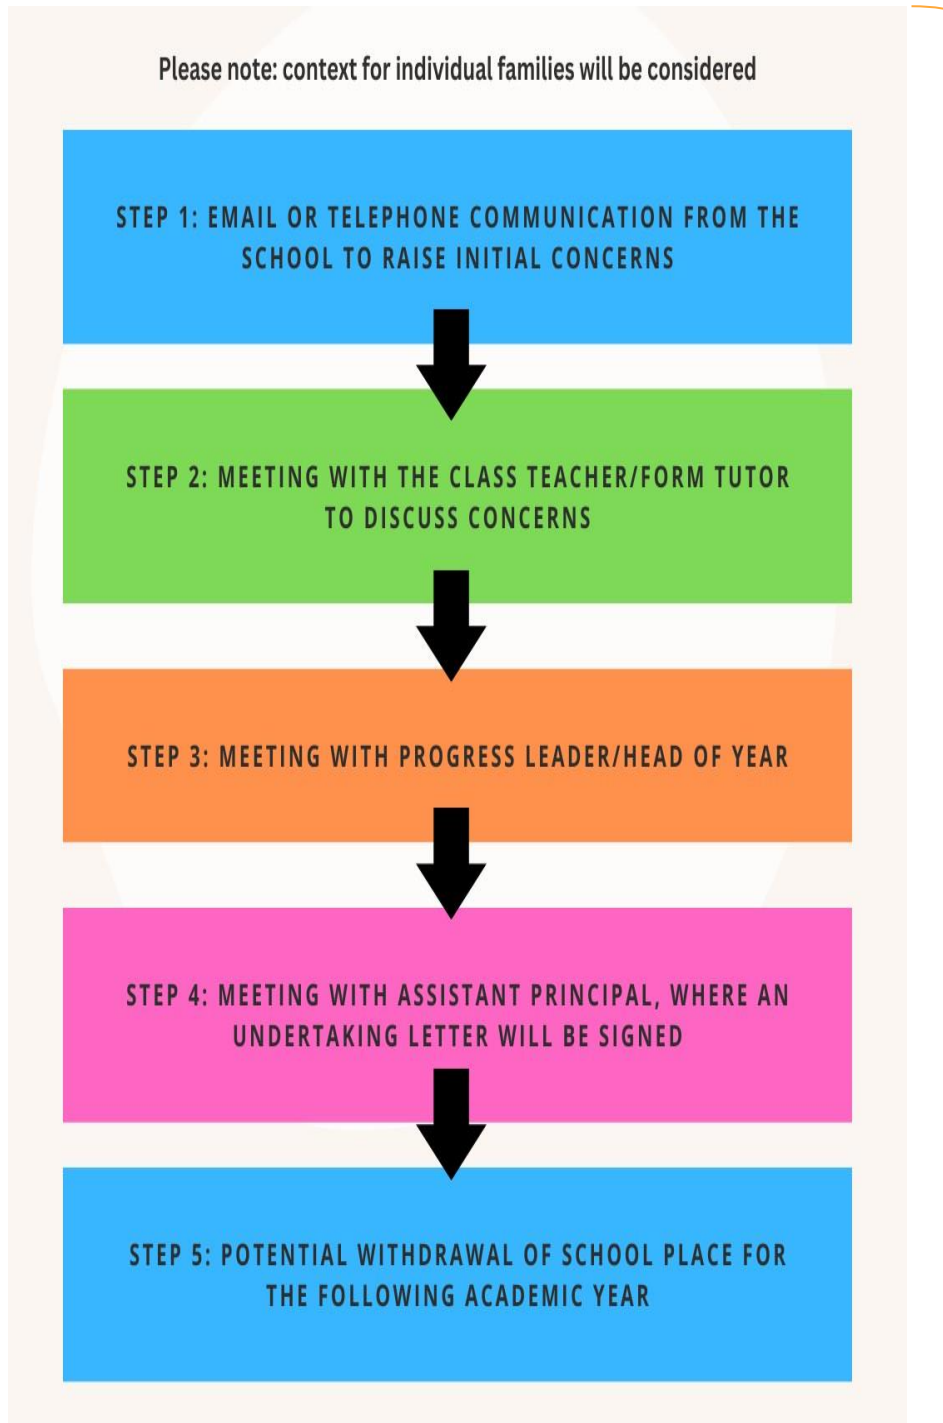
Please note: context for individual families will be considered

STEP 1: EMAIL OR TELEPHONE COMMUNICATION FROM THE SCHOOL TO RAISE INITIAL CONCERNS

STEP 2: MEETING WITH THE CLASS TEACHER/FORM TUTOR TO DISCUSS CONCERNS

STEP 3: MEETING WITH PROGRESS LEADER/HEAD OF YEAR

STEP 4: MEETING WITH ASSISTANT PRINCIPAL, WHERE AN UNDERTAKING LETTER WILL BE SIGNED

STEP 5: POTENTIAL WITHDRAWAL OF SCHOOL PLACE FOR THE FOLLOWING ACADEMIC YEAR